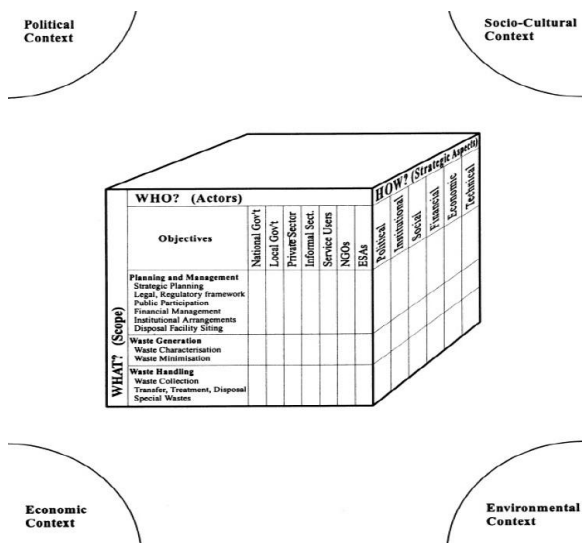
Political Context

Socio-Cultural Context

WHO? (Actors)

Objectives

National Gov't

Local Gov't

Private Sector

Informal Sect.

Service Users

NGOs

ESAs

HOW? (Strategic Aspects)

Political

Institutional

Social

Financial

Economic

Technical

WHAT? (Scope)

Planning and Management
Strategic Planning
Legal, Regulatory framework
Public Participation
Financial Management
Institutional Arrangements
Disposal Facility Siting

Waste Generation
Waste Characterisation
Waste Minimisation

Waste Handling
Waste Collection
Transfer, Treatment, Disposal
Special Wastes

Economic Context

Environmental Context